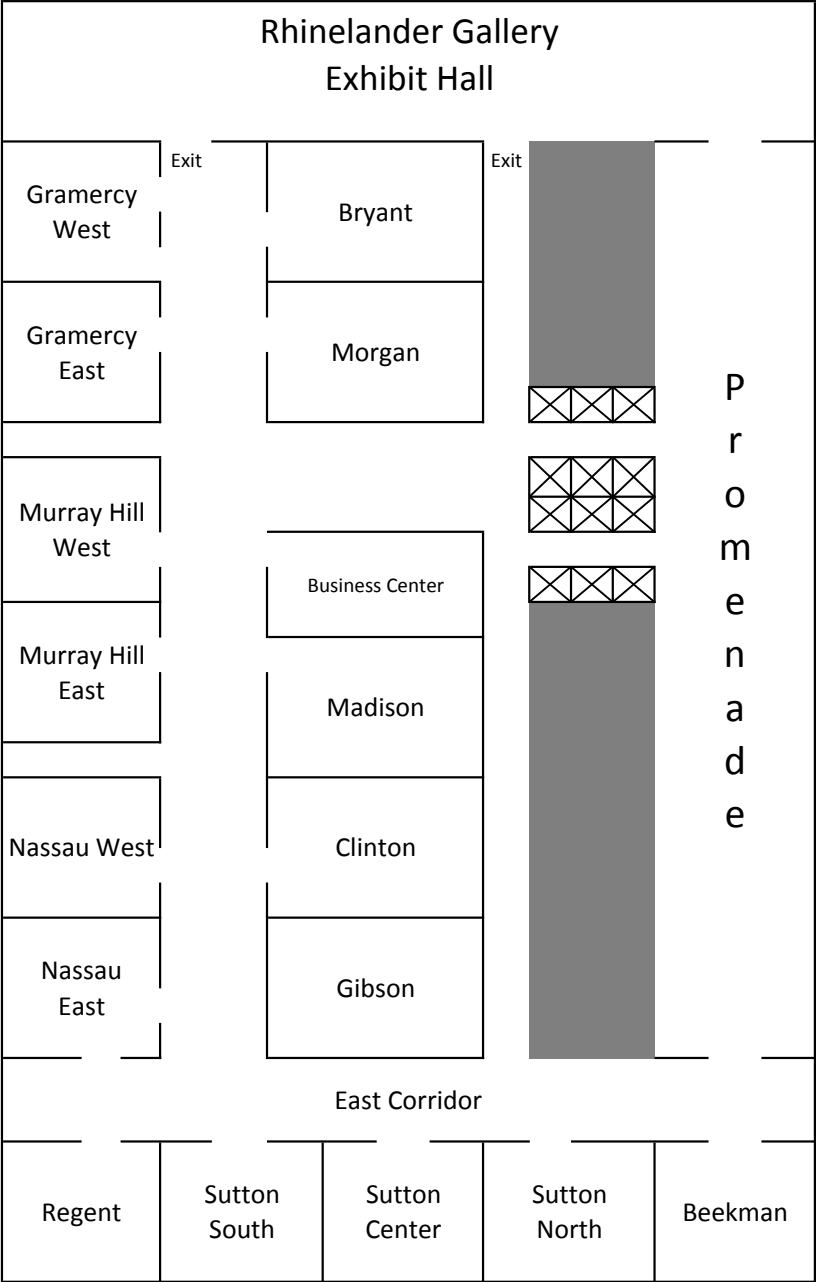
Rhinelander Gallery
Exhibit Hall

Exit

Exit

Gramercy West

Bryant

Gramercy East

Morgan

Murray Hill West

Business Center

Murray Hill East

Madison

Nassau West

Clinton

Nassau East

Gibson

P r o m e n a d e

East Corridor

Regent

Sutton South

Sutton Center

Sutton North

Beekman